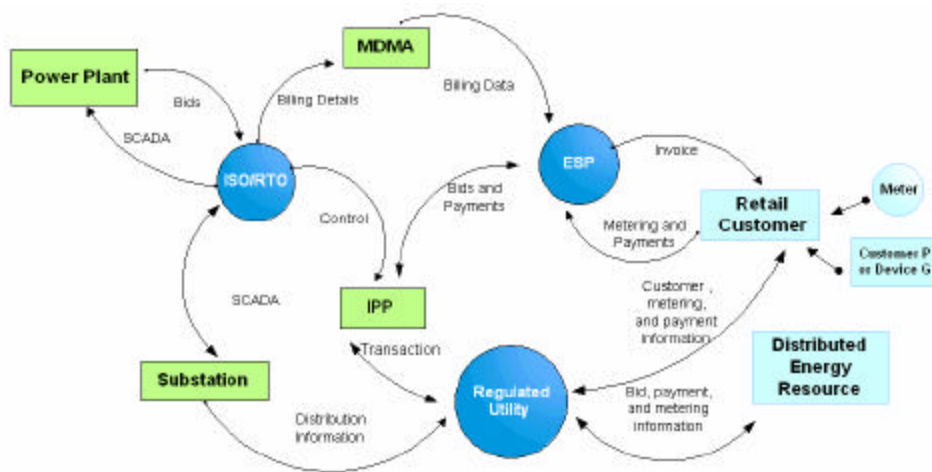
MDMA

Power Plant

Bids

Billing Details

Billing Data

SCADA

ISO/RTO

ESP

Invoice

Retail Customer

Meter

Control

Bids and Payments

Metering and Payments

Customer P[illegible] or Device G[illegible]

SCADA

IPP

Customer, metering, and payment information

Transaction

Distributed Energy Resource

Substation

Regulated Utility

Bid, payment, and metering information

Distribution information